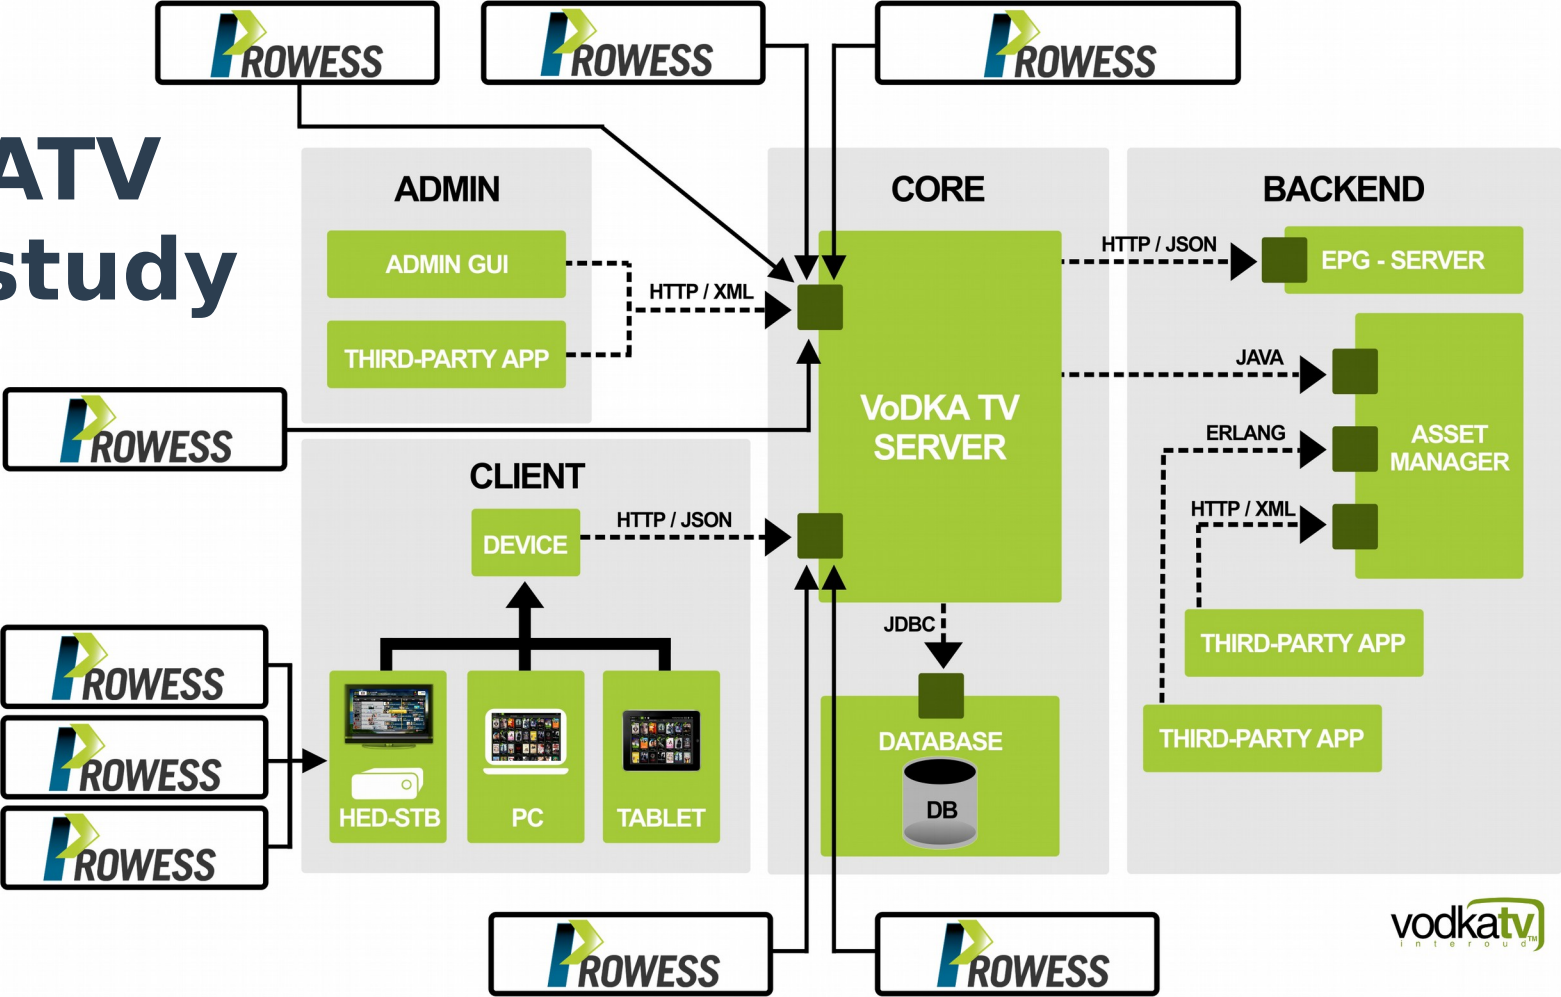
PROWESS

PROWESS

PROWESS

ATV
study

ADMIN

ADMIN GUI

THIRD-PARTY APP

HTTP / XML

CORE

BACKEND

HTTP / JSON

EPG - SERVER

JAVA

VoDKA TV SERVER

ERLANG

ASSET MANAGER

HTTP / XML

PROWESS

CLIENT

DEVICE

HTTP / JSON

JDBC

THIRD-PARTY APP

THIRD-PARTY APP

PROWESS

PROWESS

PROWESS

HED-STB

PC

TABLET

DATABASE

DB

PROWESS

PROWESS

vodkatv
interoud